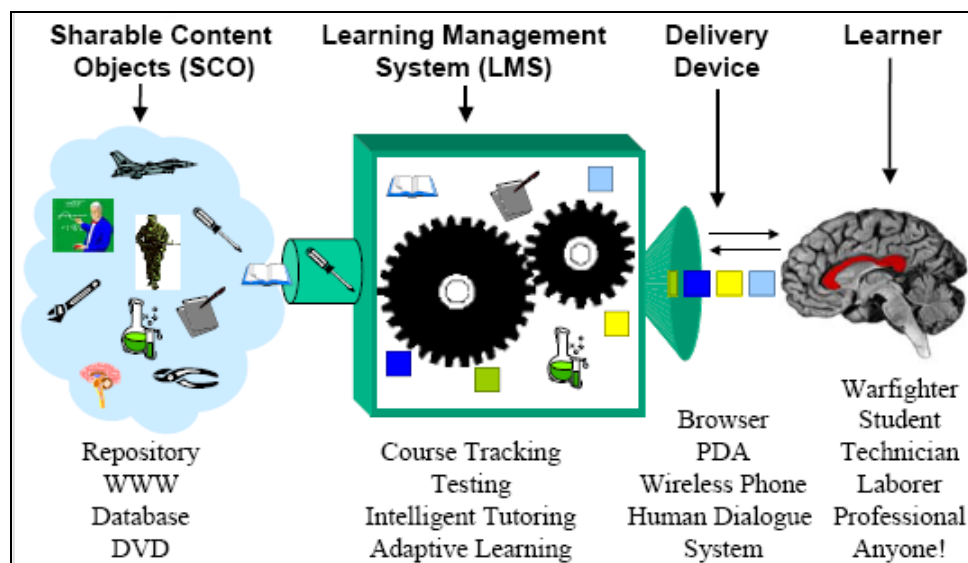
Sharable Content Objects (SCO)

Learning Management System (LMS)

Delivery Device

Learner

Repository
WWW
Database
DVD

Course Tracking
Testing
Intelligent Tutoring
Adaptive Learning

Browser
PDA
Wireless Phone
Human Dialogue System

Warfighter
Student
Technician
Laborer
Professional
Anyone!